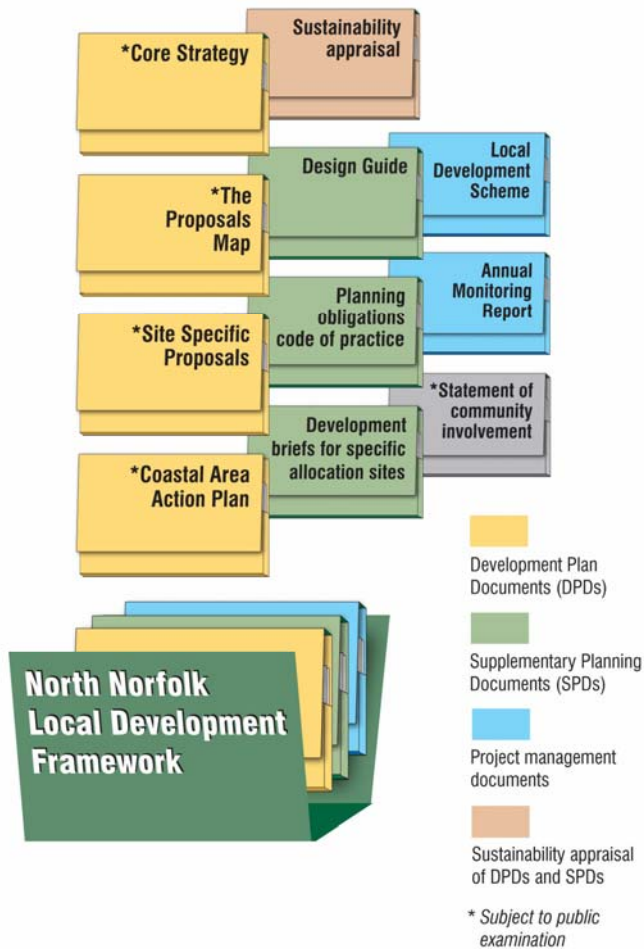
Sustainability appraisal

*Core Strategy

Design Guide

Local Development Scheme

*The Proposals Map

Annual Monitoring Report

Planning obligations code of practice

*Site Specific Proposals

*Statement of community involvement

Development briefs for specific allocation sites

*Coastal Area Action Plan

Development Plan Documents (DPDs)

Supplementary Planning Documents (SPDs)

Project management documents

Sustainability appraisal of DPDs and SPDs

North Norfolk Local Development Framework

* Subject to public examination